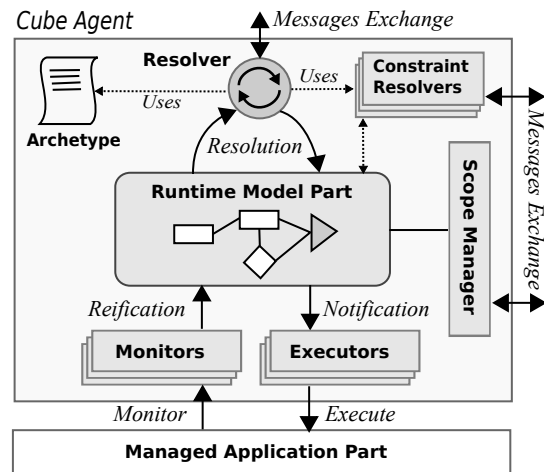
Cube Agent

Messages Exchange

Resolver

Uses

Constraint Resolvers

Uses

Archetype

Resolution

Runtime Model Part

Scope Manager

Messages Exchange

Reification

Notification

Monitors

Executors

Monitor

Execute

Managed Application Part